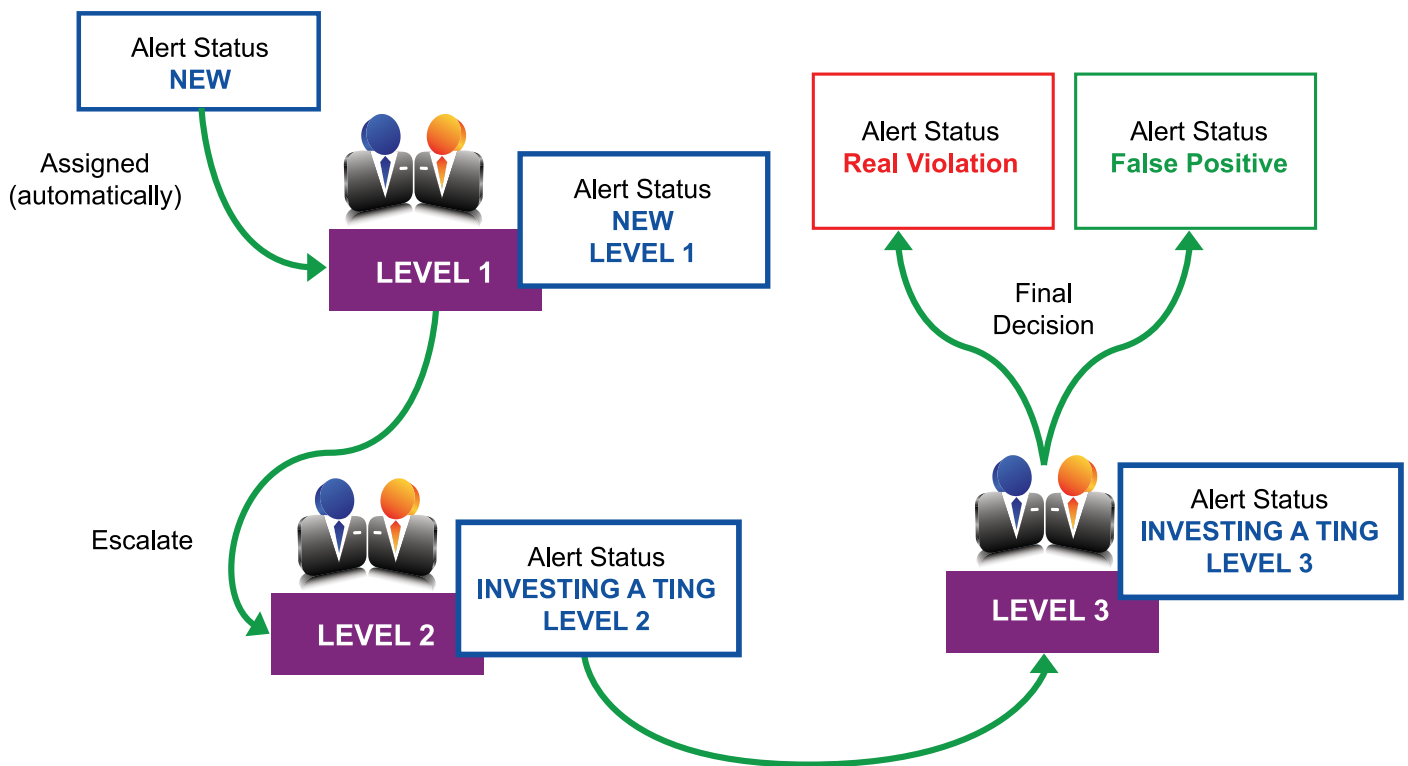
Alert Status
NEW

Assigned (automatically)

LEVEL 1

Alert Status
NEW
LEVEL 1

Escalate

LEVEL 2

Alert Status
INVESTING A TING
LEVEL 2

Alert Status
Real Violation

Alert Status
False Positive

Final Decision

LEVEL 3

Alert Status
INVESTING A TING
LEVEL 3